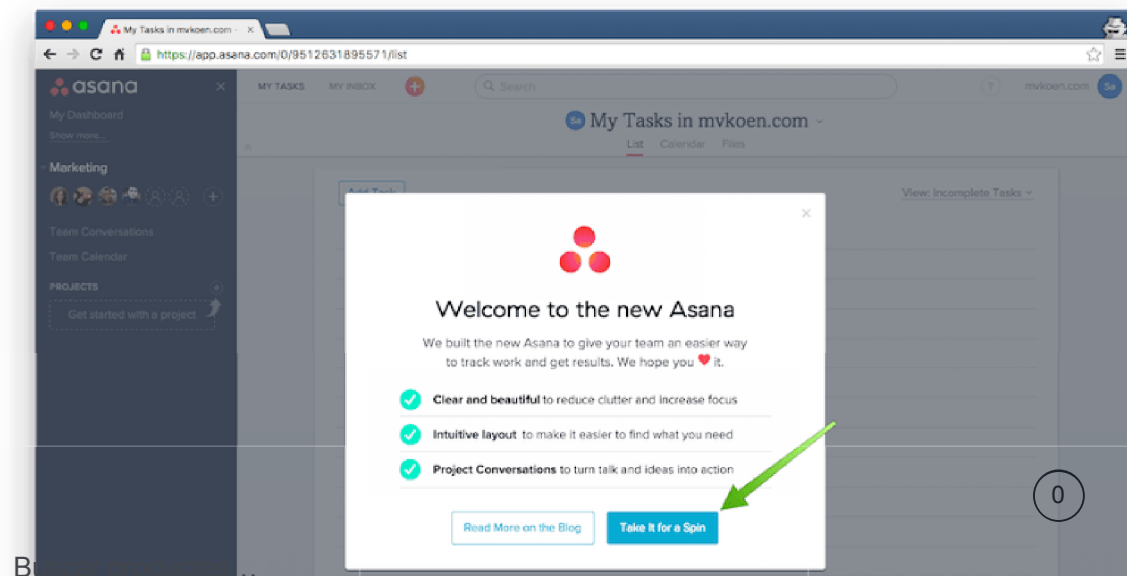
My Tasks in mvkoen.com ×

https://app.asana.com/0/9512631895571/list

asana

My Dashboard

Show more...

Marketing

Team Conversations

Team Calendar

PROJECTS

Get started with a project

MY TASKS MY INBOX

Search

mvkoen.com

My Tasks in mvkoen.com

List Calendar Files

Add Task

View: Incomplete Tasks

Welcome to the new Asana

We built the new Asana to give your team an easier way to track work and get results. We hope you ♥ it.

**Clear and beautiful** to reduce clutter and increase focus

**Intuitive layout** to make it easier to find what you need

**Project Conversations** to turn talk and ideas into action

Read More on the Blog

Take It for a Spin

0

B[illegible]